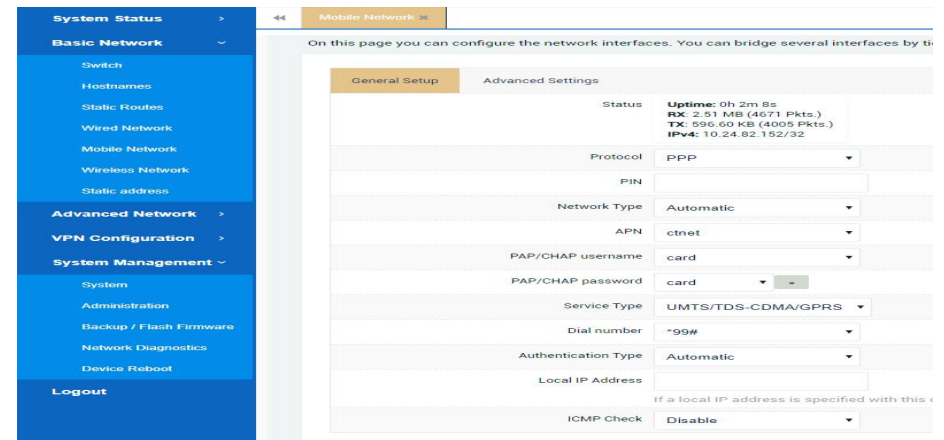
System Status >
Basic Network ˅
Switch
Hostnames
Static Routes
Wired Network
Mobile Network
Wireless Network
Static address
Advanced Network >
VPN Configuration >
System Management ˅
System
Administration
Backup / Flash Firmware
Network Diagnostics
Device Reboot
Logout

◂◂ Mobile Network ×

On this page you can configure the network interfaces. You can bridge several interfaces by ti

General Setup | Advanced Settings

| | |
|---|---|
| Status | **Uptime:** 0h 2m 8s<br>**RX:** 2.51 MB (4671 Pkts.)<br>**TX:** 596.60 KB (4005 Pkts.)<br>**IPv4:** 10.24.82.152/32 |
| Protocol | PPP |
| PIN | |
| Network Type | Automatic |
| APN | ctnet |
| PAP/CHAP username | card |
| PAP/CHAP password | card |
| Service Type | UMTS/TDS-CDMA/GPRS |
| Dial number | *99# |
| Authentication Type | Automatic |
| Local IP Address | If a local IP address is specified with this |
| ICMP Check | Disable |